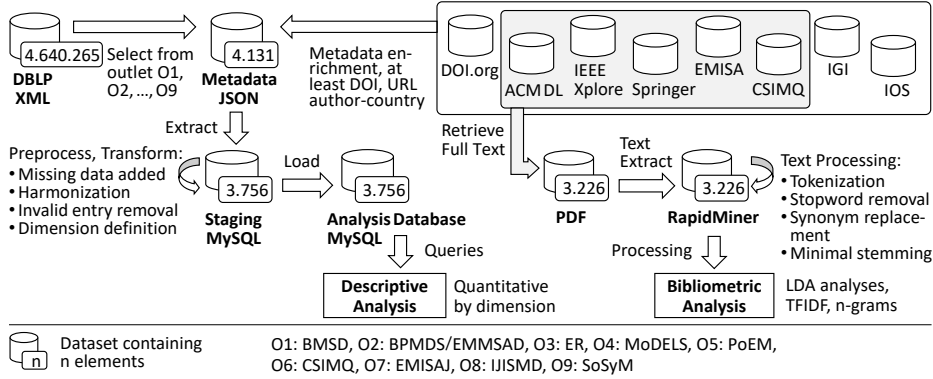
4.640.265
DBLP XML

Select from outlet O1, O2, …, O9

4.131
Metadata JSON

Metadata enrichment, at least DOI, URL author-country

DOI.org

ACM DL

IEEE Xplore

Springer

EMISA

CSIMQ

IGI

IOS

Extract

Preprocess, Transform:
• Missing data added
• Harmonization
• Invalid entry removal
• Dimension definition

3.756
Staging MySQL

Load

3.756
Analysis Database MySQL

Queries

Descriptive Analysis

Quantitative by dimension

Retrieve Full Text

3.226
PDF

Text Extract

3.226
RapidMiner

Text Processing:
• Tokenization
• Stopword removal
• Synonym replacement
• Minimal stemming

Processing

Bibliometric Analysis

LDA analyses, TFIDF, n-grams

n
Dataset containing n elements

O1: BMSD, O2: BPMDS/EMMSAD, O3: ER, O4: MoDELS, O5: PoEM, O6: CSIMQ, O7: EMISAJ, O8: IJISMD, O9: SoSyM